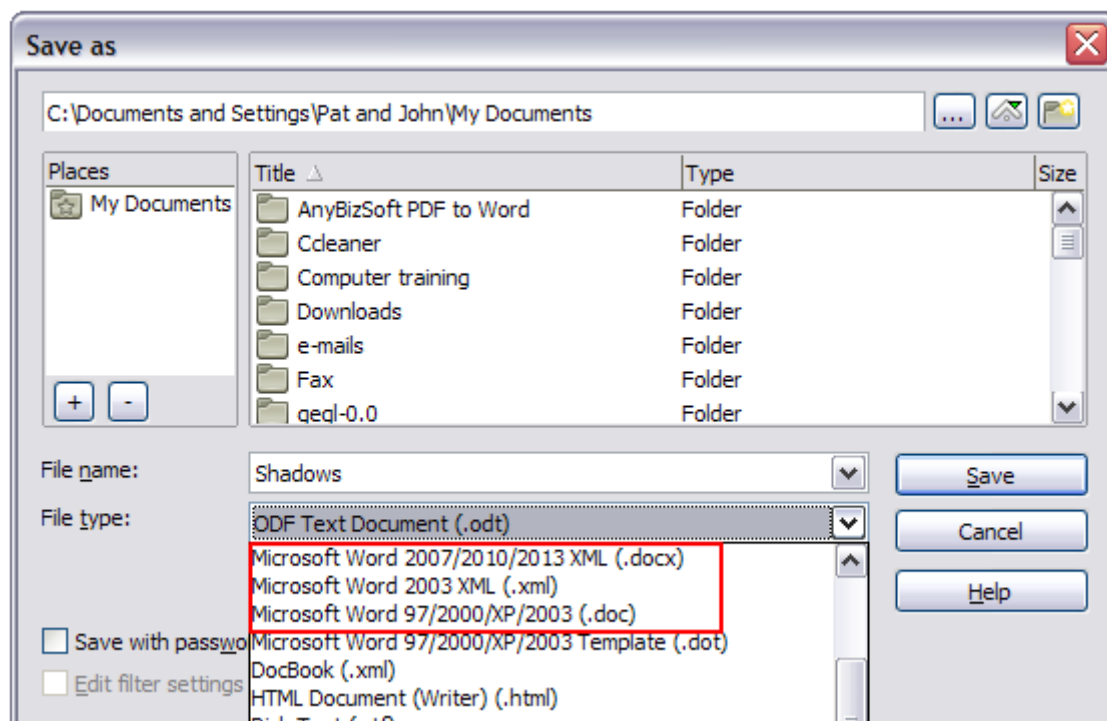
Save as

C:\Documents and Settings\Pat and John\My Documents

...

Places

My Documents

+ -

| Title | Type | Size |
|---|---|---|
| AnyBizSoft PDF to Word | Folder | |
| Ccleaner | Folder | |
| Computer training | Folder | |
| Downloads | Folder | |
| e-mails | Folder | |
| Fax | Folder | |
| gegl-0.0 | Folder | |

File name: Shadows

File type: ODF Text Document (.odt)

Microsoft Word 2007/2010/2013 XML (.docx)
Microsoft Word 2003 XML (.xml)
Microsoft Word 97/2000/XP/2003 (.doc)
Microsoft Word 97/2000/XP/2003 Template (.dot)
DocBook (.xml)
HTML Document (Writer) (.html)
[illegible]

Save with passwo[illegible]

Edit filter settings

Save

Cancel

Help